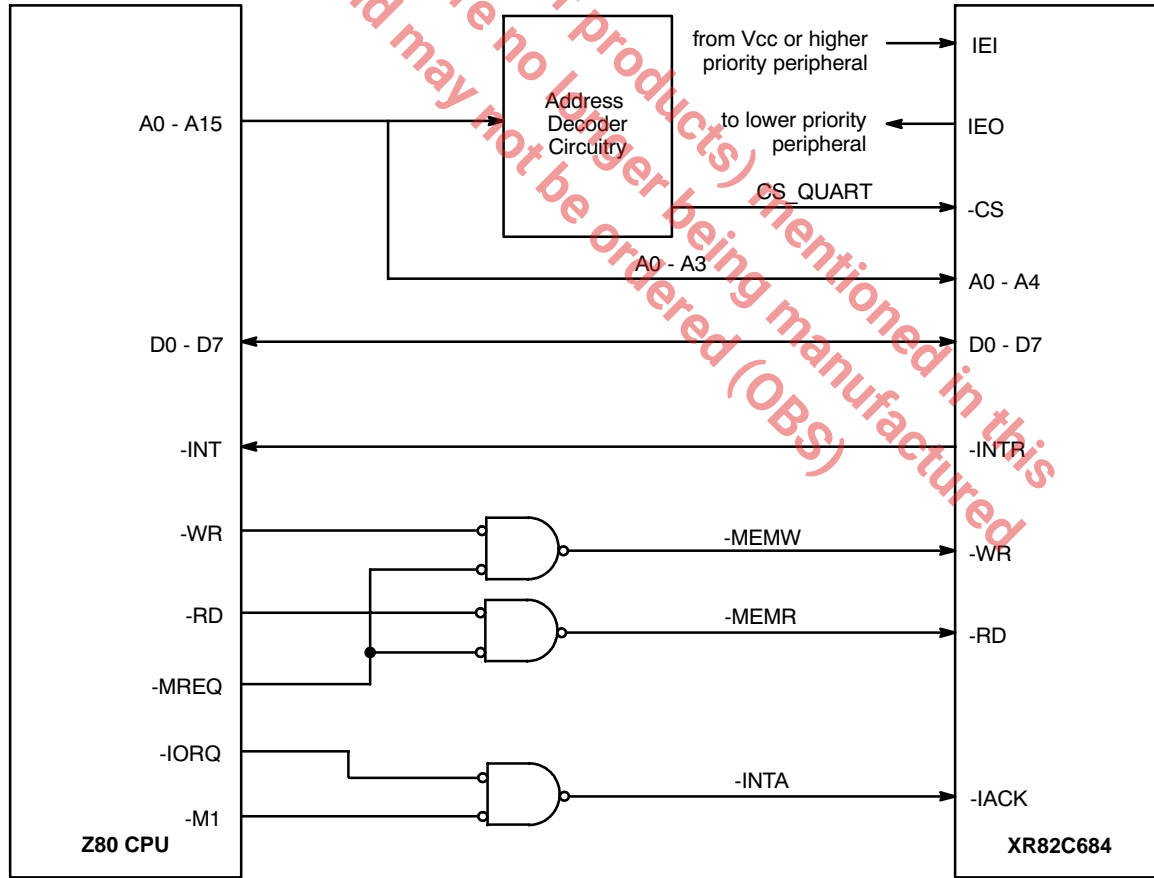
from Vcc or higher priority peripheral

IEI

Address Decoder Circuitry

A0 - A15

to lower priority peripheral

IEO

CS_QUART

-CS

A0 - A3

A0 - A4

D0 - D7

D0 - D7

-INT

-INTR

-WR

-MEMW

-WR

-RD

-MEMR

-RD

-MREQ

-IORQ

-INTA

-IACK

-M1

Z80 CPU

XR82C684

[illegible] are no longer products) mentioned in this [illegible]d may not be ordered (OBS) being manufactured